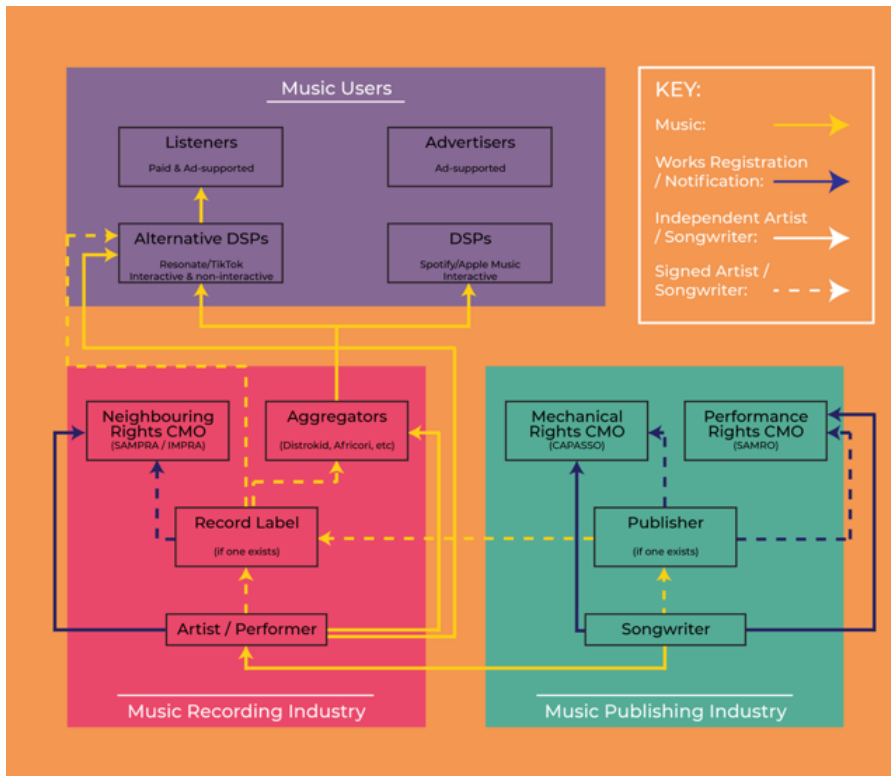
Music Users

Listeners
Paid & Ad-supported

Advertisers
Ad-supported

Alternative DSPs
Resonate/TikTok
Interactive & non-interactive

DSPs
Spotify/Apple Music
Interactive

KEY:
Music:
Works Registration / Notification:
Independent Artist / Songwriter:
Signed Artist / Songwriter:

Neighbouring Rights CMO
(SAMPRA / IMPRA)

Aggregators
(Distrokid, Africori, etc)

Record Label
(if one exists)

Artist / Performer

Music Recording Industry

Mechanical Rights CMO
(CAPASSO)

Performance Rights CMO
(SAMRO)

Publisher
(if one exists)

Songwriter

Music Publishing Industry